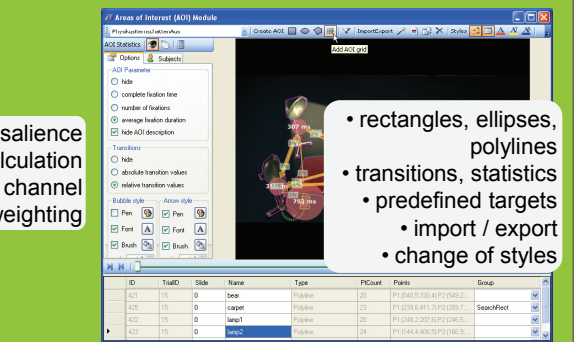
salience
lculation
channel
weighting

Areas of Interest (AOI) Module

Create AOI

Import Export

Styles

Add AOI grid

AOI Statistics

Options

Subjects

AOI Parameter

hide

complete fixation time

number of fixations

average fixation duration

hide AOI description

Transitions

hide

absolute transition values

relative transition values

Bubble style

Pen

Font

Brush

Arrow style

Pen

Font

Brush

307 ms

752 ms

• rectangles, ellipses, polylines
• transitions, statistics
• predefined targets
• import / export
• change of styles

| | ID | TrialID | Slide | Name | Type | PtCount | Points | Group |
|---|---|---|---|---|---|---|---|---|
| | 421 | 15 | 0 | bear | Polyline | 20 | P1:(540.5,330.4) P2:(549.2,... | |
| | 425 | 15 | 0 | carpet | Polyline | 23 | P1:(239.6,411.7) P2:(289.7,... | SeachRect |
| | 420 | 15 | 0 | lamp1 | Polyline | 20 | P1:(248.2,207.6) P2:(246.5,... | |
| ▸ | 423 | 15 | 0 | lamp2 | Polyline | 24 | P1:(144.4,406.5) P2:(166.9,... | |